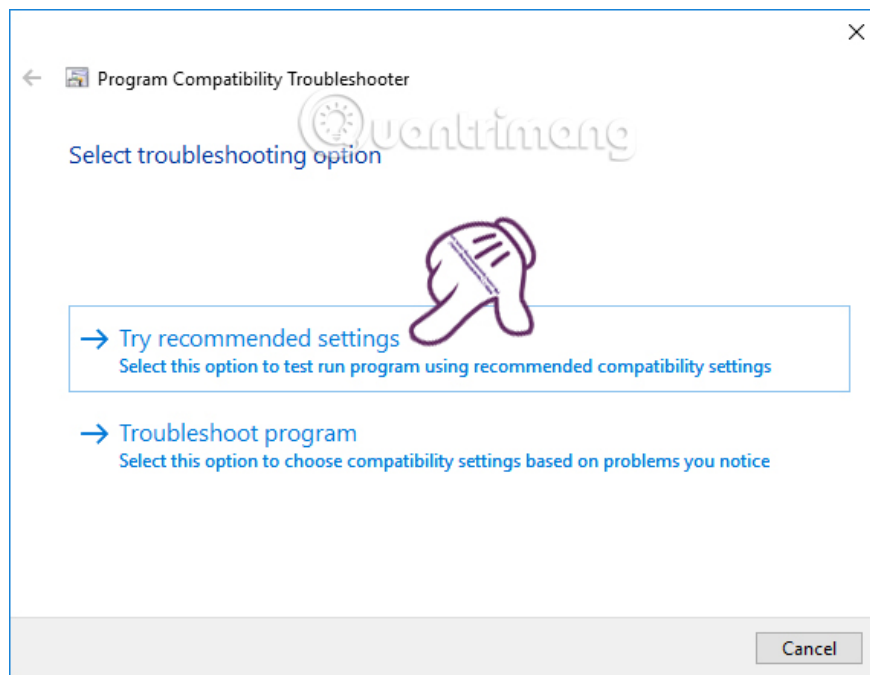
Program Compatibility Troubleshooter

Quantrimang

Select troubleshooting option

→ Try recommended settings
Select this option to test run program using recommended compatibility settings

→ Troubleshoot program
Select this option to choose compatibility settings based on problems you notice

Cancel